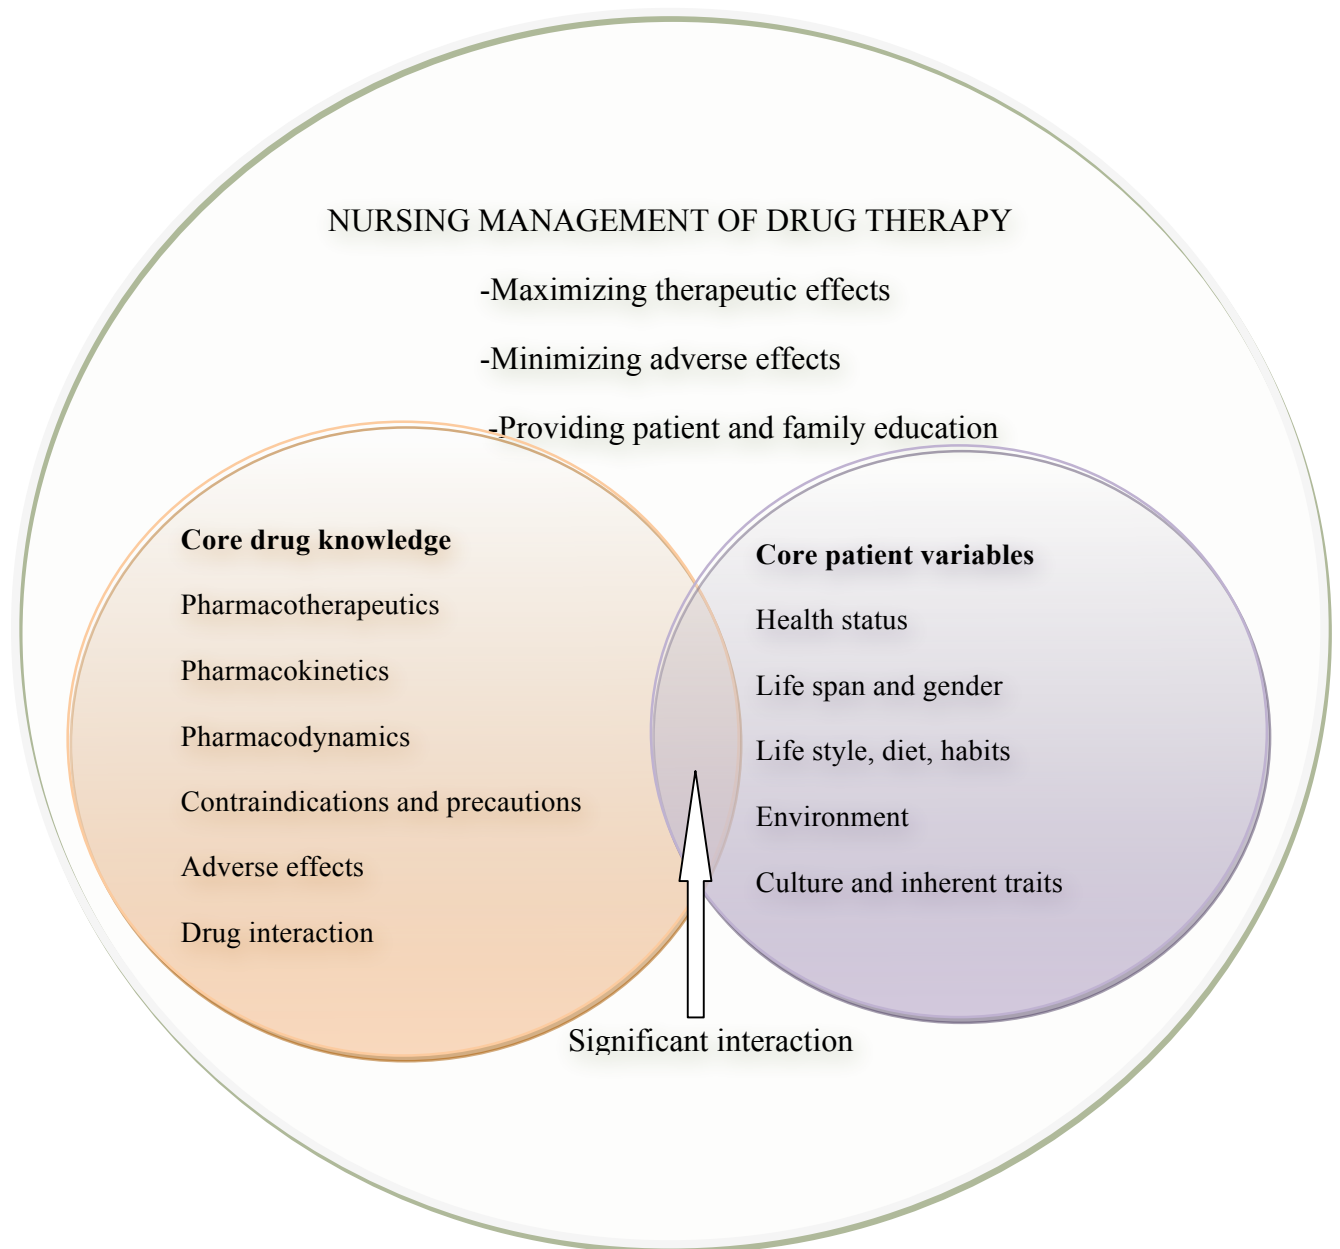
NURSING MANAGEMENT OF DRUG THERAPY

-Maximizing therapeutic effects

-Minimizing adverse effects

-Providing patient and family education

**Core drug knowledge**

Pharmacotherapeutics

Pharmacokinetics

Pharmacodynamics

Contraindications and precautions

Adverse effects

Drug interaction

**Core patient variables**

Health status

Life span and gender

Life style, diet, habits

Environment

Culture and inherent traits

Significant interaction